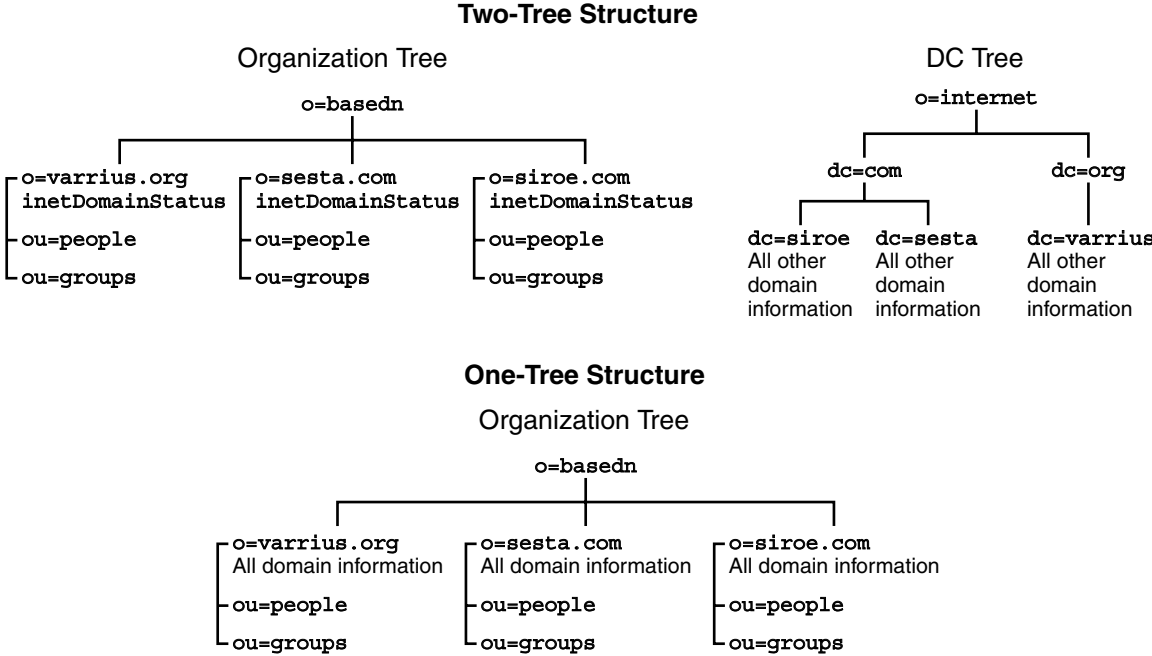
Two-Tree Structure

Organization Tree

o=basedn

o=varrius.org
inetDomainStatus
ou=people
ou=groups

o=sesta.com
inetDomainStatus
ou=people
ou=groups

o=siroe.com
inetDomainStatus
ou=people
ou=groups

DC Tree

o=internet

dc=com

dc=org

dc=siroe
All other domain information

dc=sesta
All other domain information

dc=varrius
All other domain information

One-Tree Structure

Organization Tree

o=basedn

o=varrius.org
All domain information
ou=people
ou=groups

o=sesta.com
All domain information
ou=people
ou=groups

o=siroe.com
All domain information
ou=people
ou=groups